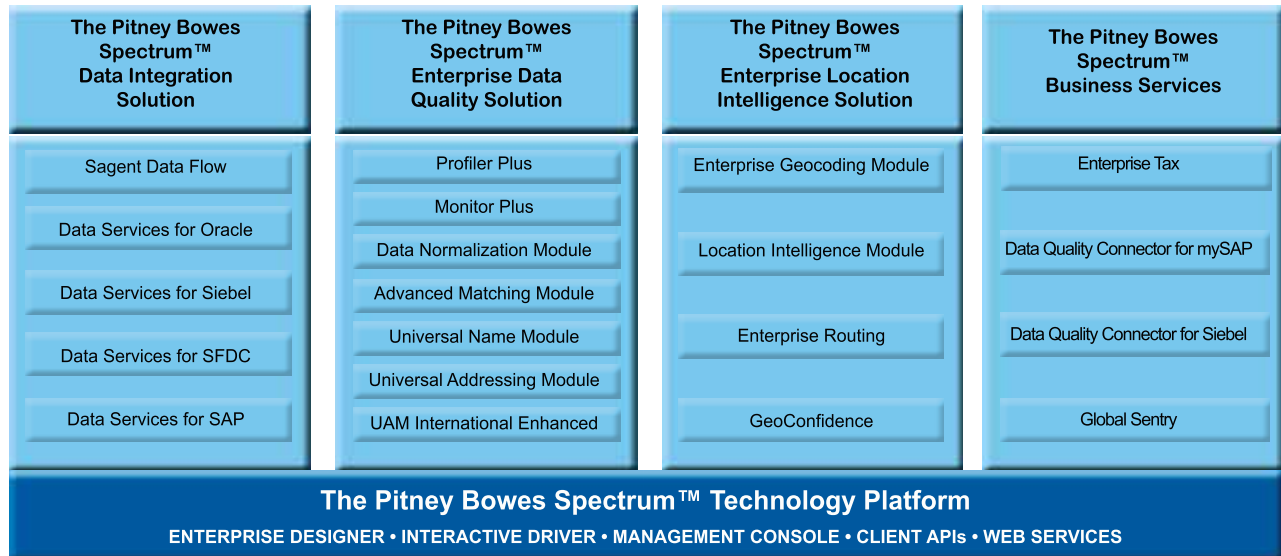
The Pitney Bowes Spectrum™ Data Integration Solution

Sagent Data Flow

Data Services for Oracle

Data Services for Siebel

Data Services for SFDC

Data Services for SAP

The Pitney Bowes Spectrum™ Enterprise Data Quality Solution

Profiler Plus

Monitor Plus

Data Normalization Module

Advanced Matching Module

Universal Name Module

Universal Addressing Module

UAM International Enhanced

The Pitney Bowes Spectrum™ Enterprise Location Intelligence Solution

Enterprise Geocoding Module

Location Intelligence Module

Enterprise Routing

GeoConfidence

The Pitney Bowes Spectrum™ Business Services

Enterprise Tax

Data Quality Connector for mySAP

Data Quality Connector for Siebel

Global Sentry

The Pitney Bowes Spectrum™ Technology Platform

ENTERPRISE DESIGNER • INTERACTIVE DRIVER • MANAGEMENT CONSOLE • CLIENT APIs • WEB SERVICES